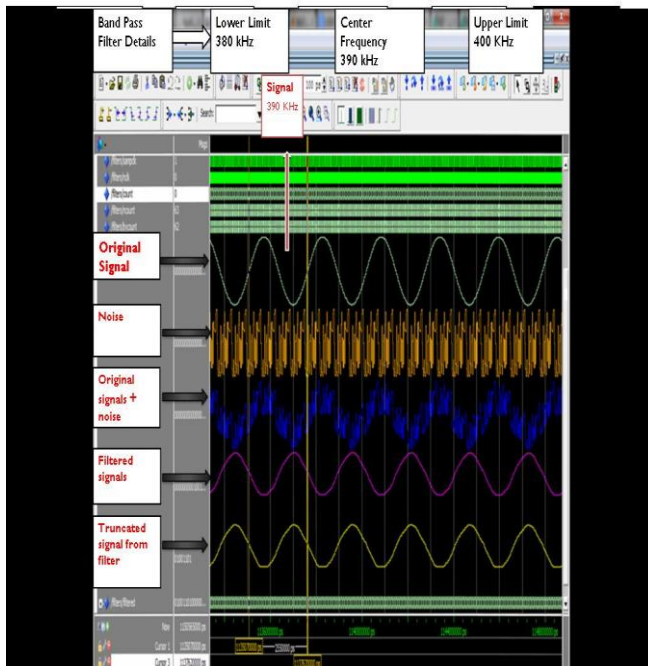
Band Pass Filter Details

Lower Limit 380 kHz

Center Frequency 390 kHz

Upper Limit 400 KHz

Signal 390 KHz

Original Signal

Noise

Original signals + noise

Filtered signals

Truncated signal from filter

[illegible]